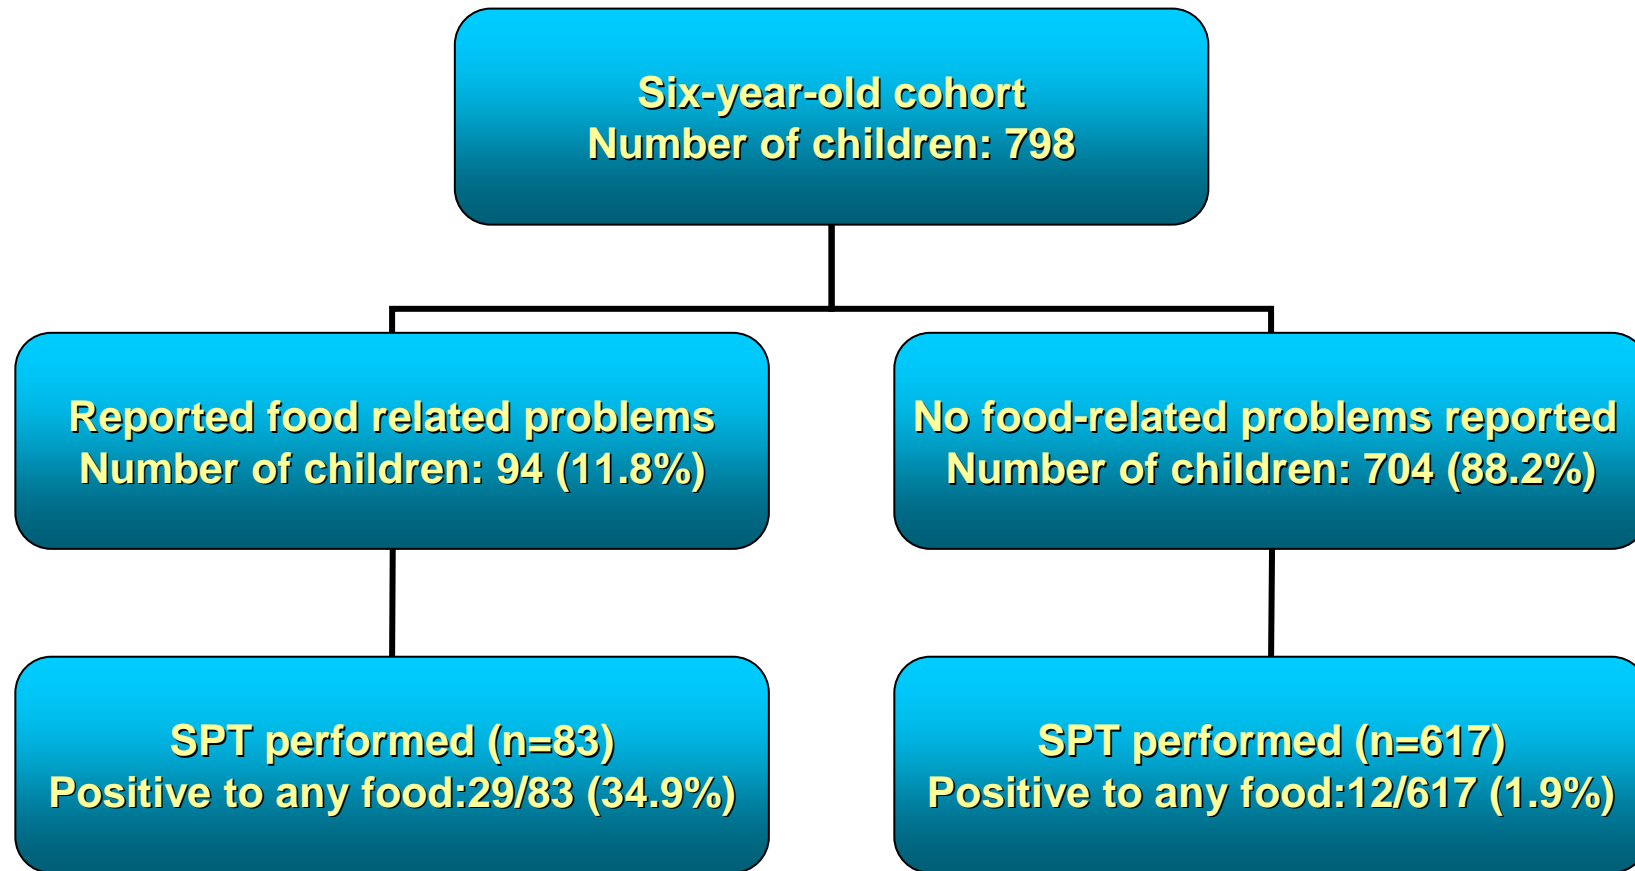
Six-year-old cohort
Number of children: 798

Reported food related problems
Number of children: 94 (11.8%)

No food-related problems reported
Number of children: 704 (88.2%)

SPT performed (n=83)
Positive to any food:29/83 (34.9%)

SPT performed (n=617)
Positive to any food:12/617 (1.9%)